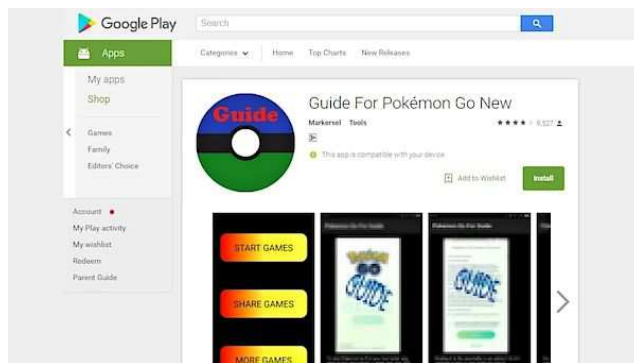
Google Play

Search

Apps

Categories

Home

Top Charts

New Releases

My apps

Shop

Games

Family

Editors' Choice

Account

My Play activity

My wishlist

Redeem

Parent Guide

Guide

Guide For Pokémon Go New

Markersel Tools

9,527

This app is compatible with your device

Add to Wishlist

Install

START GAMES

SHARE GAMES

MORE GAMES

Pokémon Go For Guide

GUIDE

Pokémon Go For Guide

GUIDE